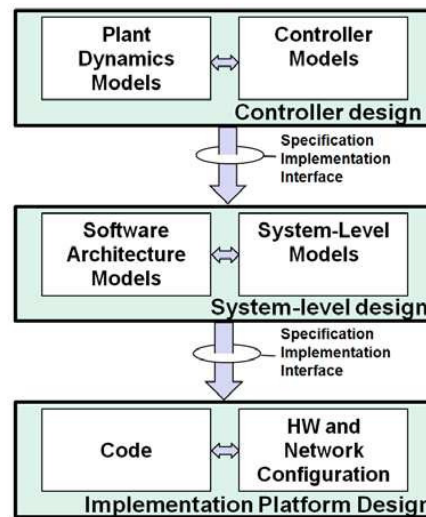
Plant Dynamics Models

Controller Models

Controller design

Specification Implementation Interface

Software Architecture Models

System-Level Models

System-level design

Specification Implementation Interface

Code

HW and Network Configuration

Implementation Platform Design